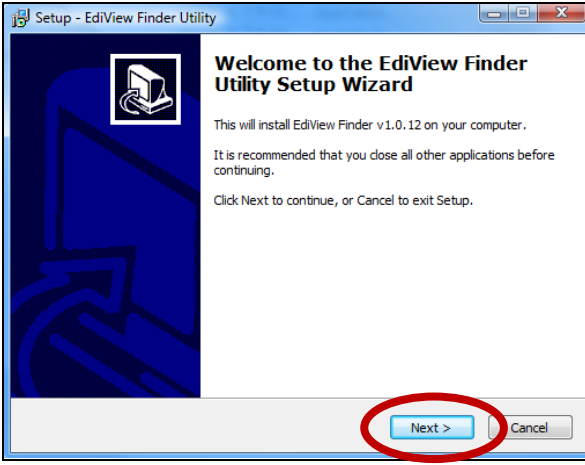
Setup - EdiView Finder Utility

Welcome to the EdiView Finder Utility Setup Wizard

This will install EdiView Finder v1.0.12 on your computer.

It is recommended that you close all other applications before continuing.

Click Next to continue, or Cancel to exit Setup.

Next >

Cancel